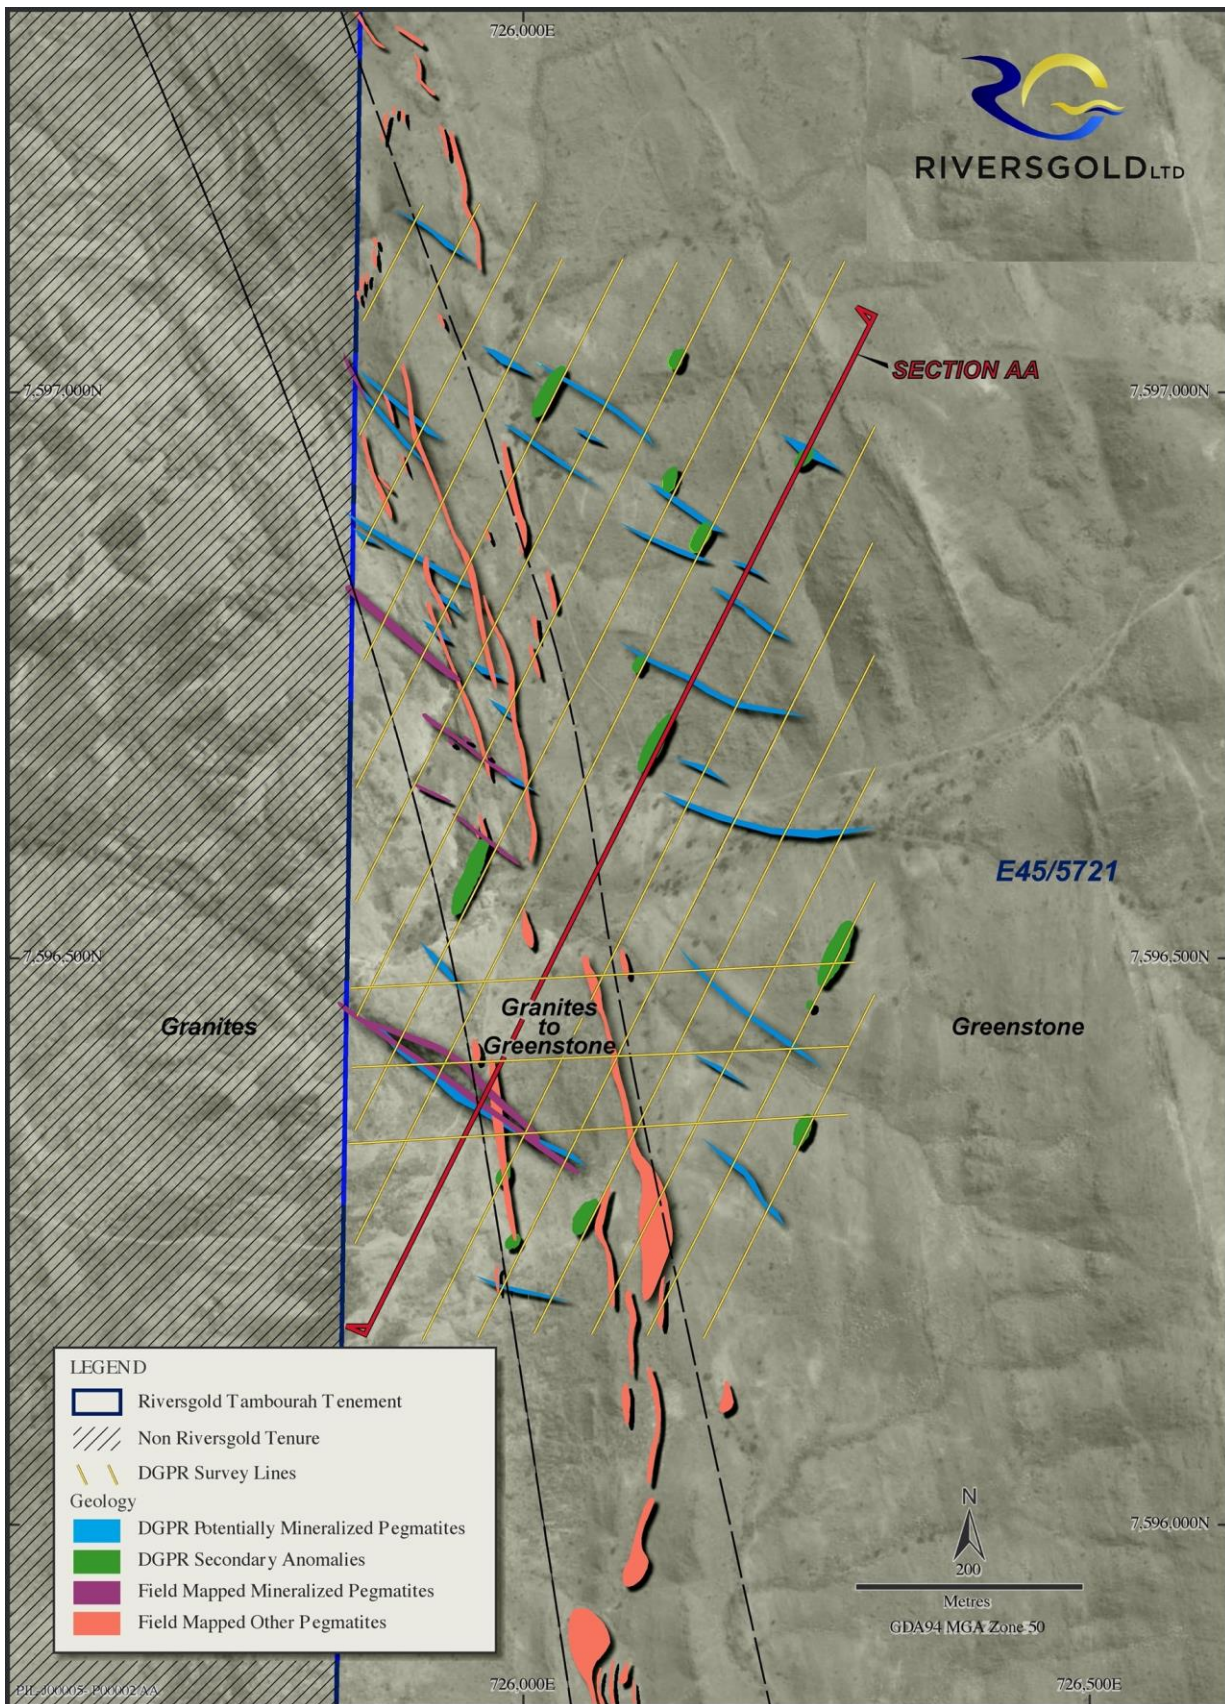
726,000E

RIVERSGOLD LTD

SECTION AA

7,597,000N

7,597,000N

E45/5721

7,596,500N

7,596,500N

Granites

Granites to Greenstone

Greenstone

LEGEND
Riversgold Tambourah Tenement
Non Riversgold Tenure
DGPR Survey Lines
Geology
DGPR Potentially Mineralized Pegmatites
DGPR Secondary Anomalies
Field Mapped Mineralized Pegmatites
Field Mapped Other Pegmatites

N
200
Metres
GDA94 MGA Zone 50

7,596,000N

PR_400005_P00002_AA

726,000E

726,500E